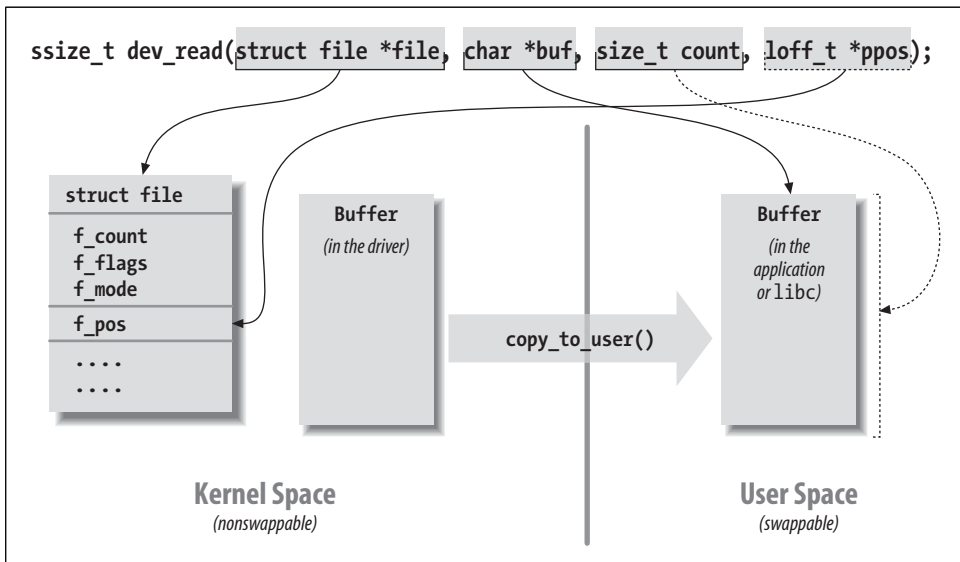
ssize_t dev_read(struct file *file, char *buf, size_t count, loff_t *ppos);

struct file

f_count
f_flags
f_mode

f_pos

....
....

Buffer
(in the driver)

copy_to_user()

Buffer
(in the application or libc)

Kernel Space
(nonswappable)

User Space
(swappable)